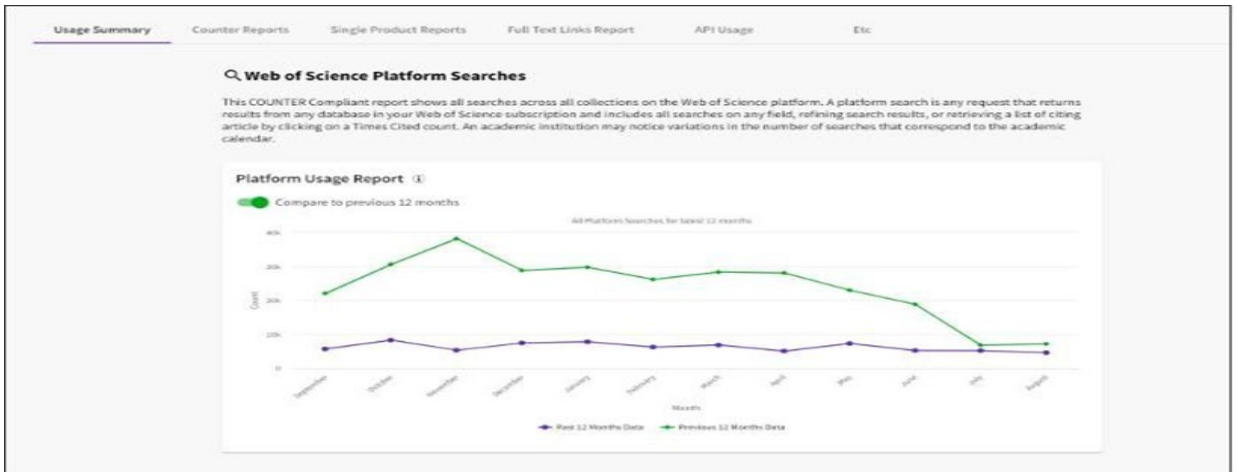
Usage Summary Counter Reports Single Product Reports Full Text Links Report API Usage Etc

Web of Science Platform Searches

This COUNTER Compliant report shows all searches across all collections on the Web of Science platform. A platform search is any request that returns results from any database in your Web of Science subscription and includes all searches on any field, refining search results, or retrieving a list of citing article by clicking on a Times Cited count. An academic institution may notice variations in the number of searches that correspond to the academic calendar.

Platform Usage Report ⓘ

Compare to previous 12 months

All Platform Searches for latest 12 months

40k
30k
20k
10k
0

Count

September October November December January February March April May June July August

Month

Past 12 Months Data Previous 12 Months Data